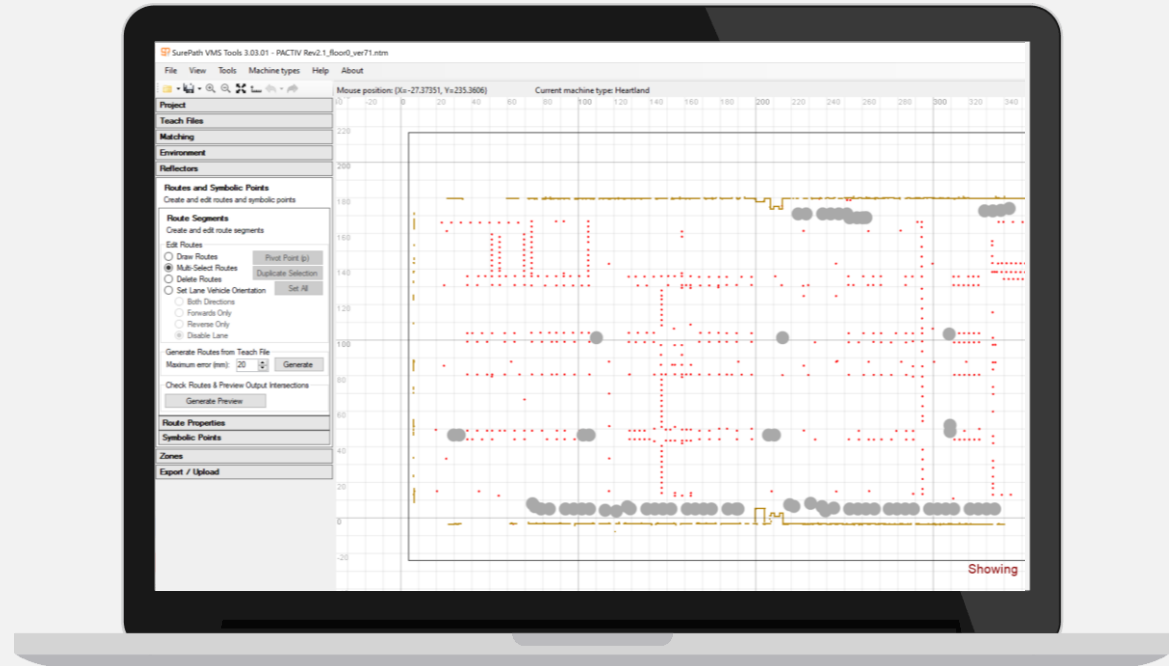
SurePath VMS Tools 3.03.01 - PACTIV Rev2.1_floor0_ver71.ntm

File View Tools Machine types Help About

Mouse position: (X=-27.37351, Y=235.3606) Current machine type: Heartland

Project
Teach Files
Matching
Environment
Reflectors
Routes and Symbolic Points
Create and edit routes and symbolic points
Route Segments
Create and edit route segments
Edit Routes
Draw Routes
Multi-Select Routes
Delete Routes
Set Lane Vehicle Orientation
Both Directions
Forwards Only
Reverse Only
Disable Lane
Pivot Point (p)
Duplicate Selection
Set All
Generate Routes from Teach File
Maximum error (mm): 20
Generate
Check Routes & Preview Output Intersections
Generate Preview
Route Properties
Symbolic Points
Zones
Export / Upload

-40 -20 0 20 40 60 80 100 120 140 160 180 200 220 240 260 280 300 320 340
220 200 180 160 140 120 100 80 60 40 20 0 -20

Showing